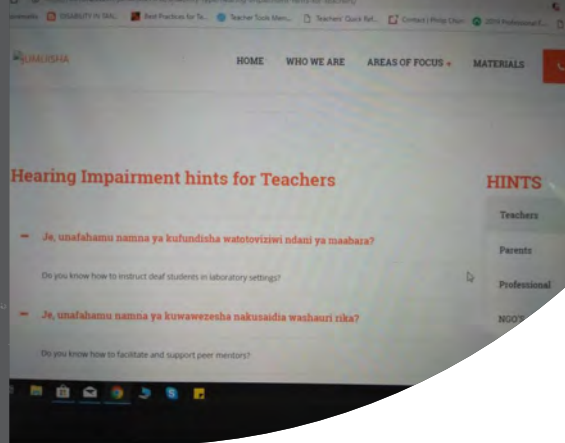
DISABILITY IN TAN... Best Practices for Te... Teacher Tools Mem... Teachers' Quick Ref... Contact | Pirie Chan... 2019 Professional E...

SOMBISHA

HOME WHO WE ARE AREAS OF FOCUS MATERIALS

Hearing Impairment hints for Teachers

– Je, unafahamu namna ya kufundisha watotoviziwi ndani ya maabara?

Do you know how to instruct deaf students in laboratory settings?

– Je, unafahamu namna ya kuwawezesha nakusaidia washauri rika?

Do you know how to facilitate and support peer mentors?

HINTS

Teachers

Parents

Professional

NGO'S